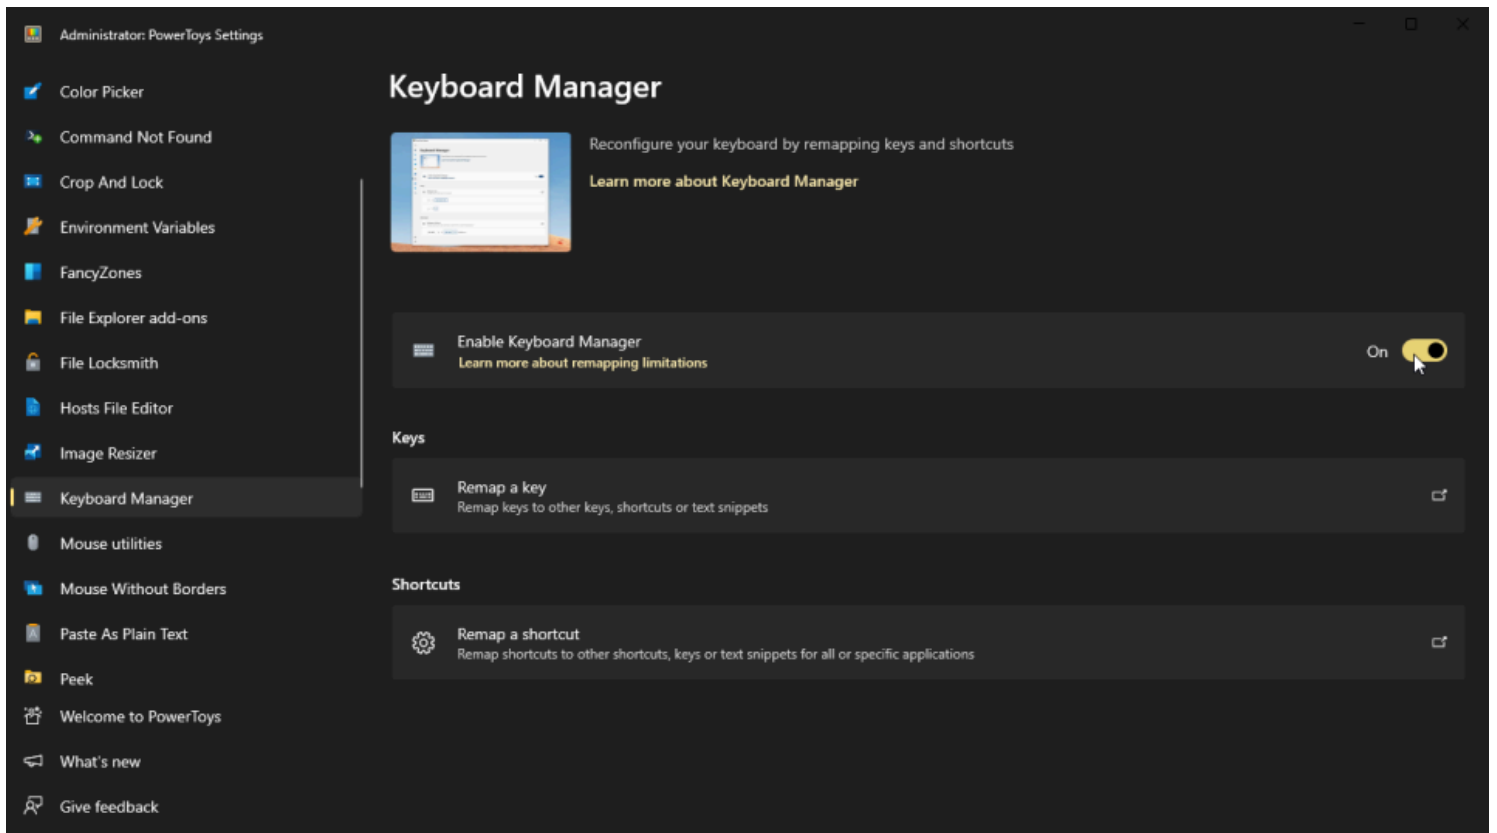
Administrator: PowerToys Settings

Color Picker
Command Not Found
Crop And Lock
Environment Variables
FancyZones
File Explorer add-ons
File Locksmith
Hosts File Editor
Image Resizer
Keyboard Manager
Mouse utilities
Mouse Without Borders
Paste As Plain Text
Peek
Welcome to PowerToys
What's new
Give feedback

Keyboard Manager

Reconfigure your keyboard by remapping keys and shortcuts
Learn more about Keyboard Manager

Enable Keyboard Manager
Learn more about remapping limitations
On

Keys

Remap a key
Remap keys to other keys, shortcuts or text snippets

Shortcuts

Remap a shortcut
Remap shortcuts to other shortcuts, keys or text snippets for all or specific applications